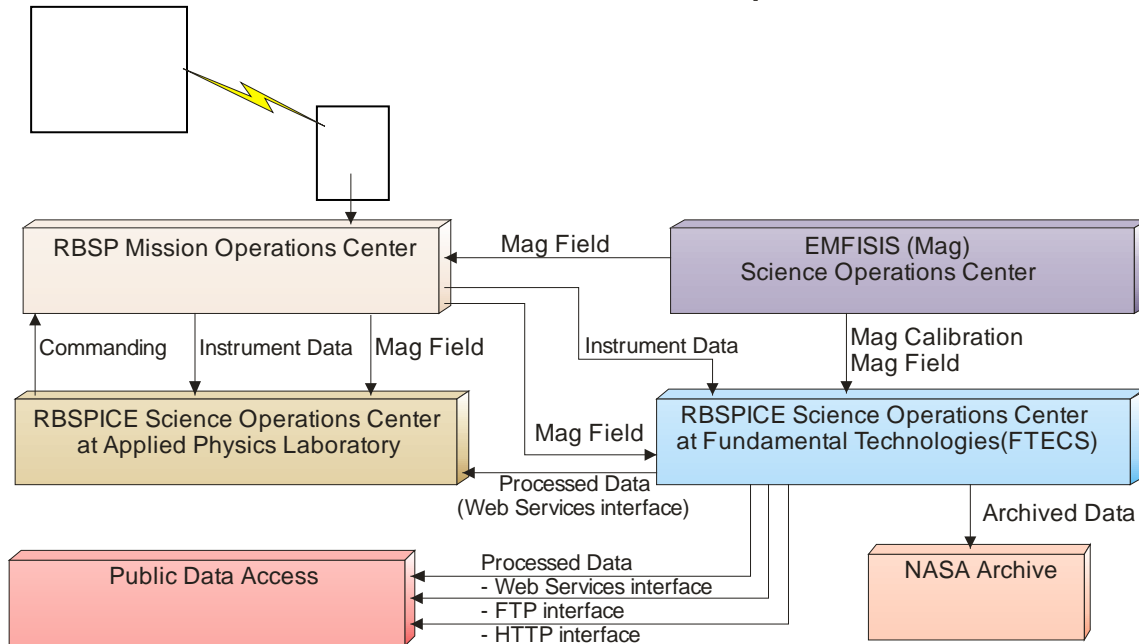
RBSP Mission Operations Center

Mag Field

EMFISIS (Mag)
Science Operations Center

Commanding

Instrument Data

Mag Field

Instrument Data

Mag Calibration
Mag Field

RBSPICE Science Operations Center
at Applied Physics Laboratory

Mag Field

RBSPICE Science Operations Center
at Fundamental Technologies(FTECS)

Processed Data
(Web Services interface)

Archived Data

Public Data Access

Processed Data
- Web Services interface
- FTP interface
- HTTP interface

NASA Archive